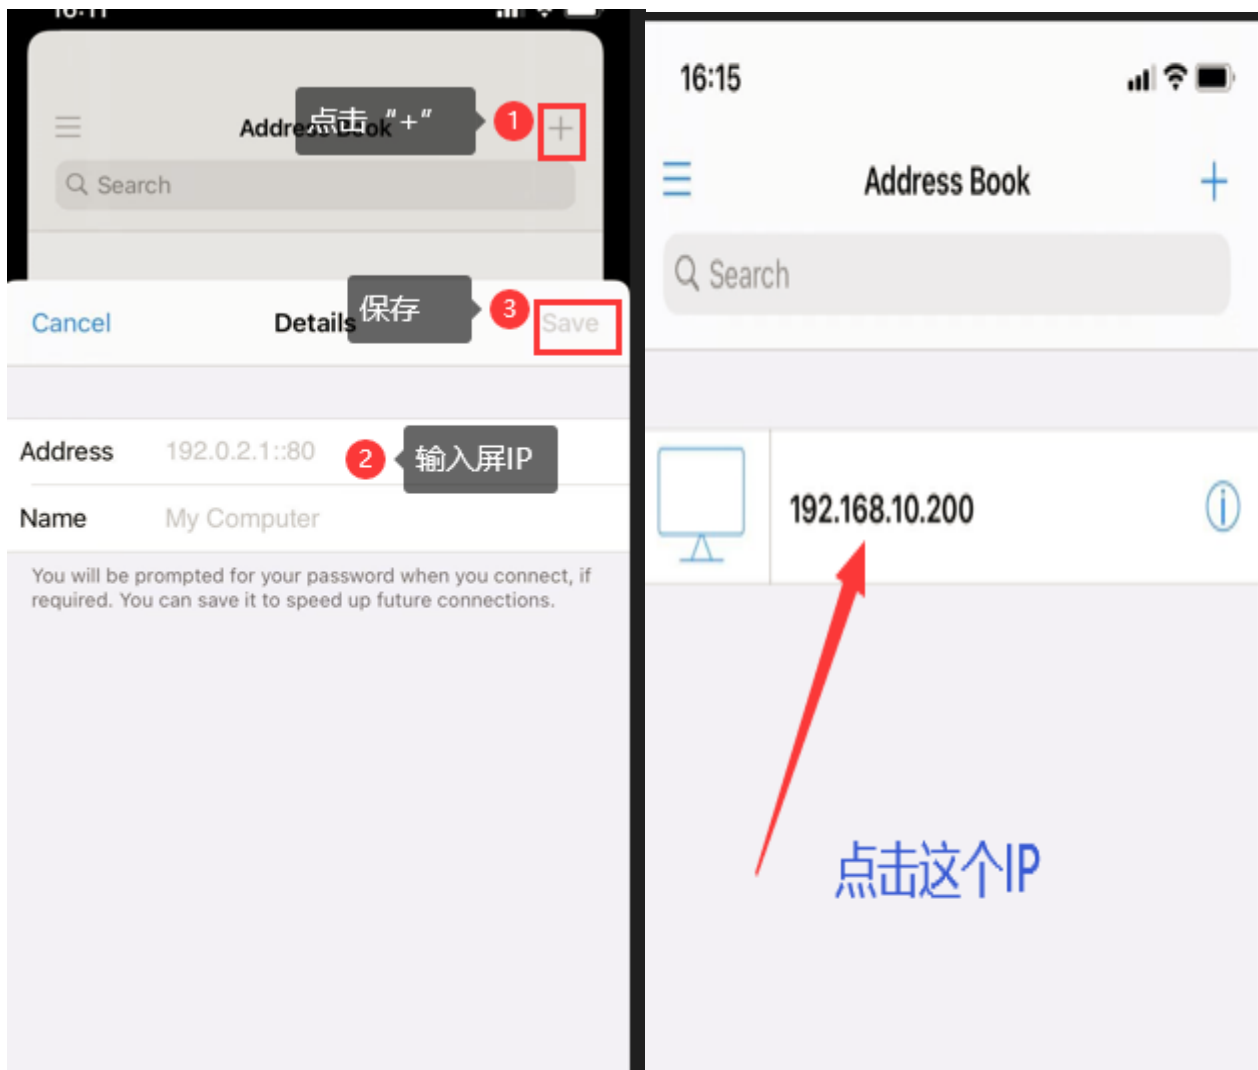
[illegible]

Address Book 点击"+" 1 +

Search

Cancel Details 保存 3 Save

Address 192.0.2.1::80 2 输入屏IP

Name My Computer

You will be prompted for your password when you connect, if required. You can save it to speed up future connections.

16:15

Address Book +

Search

192.168.10.200

点击这个IP